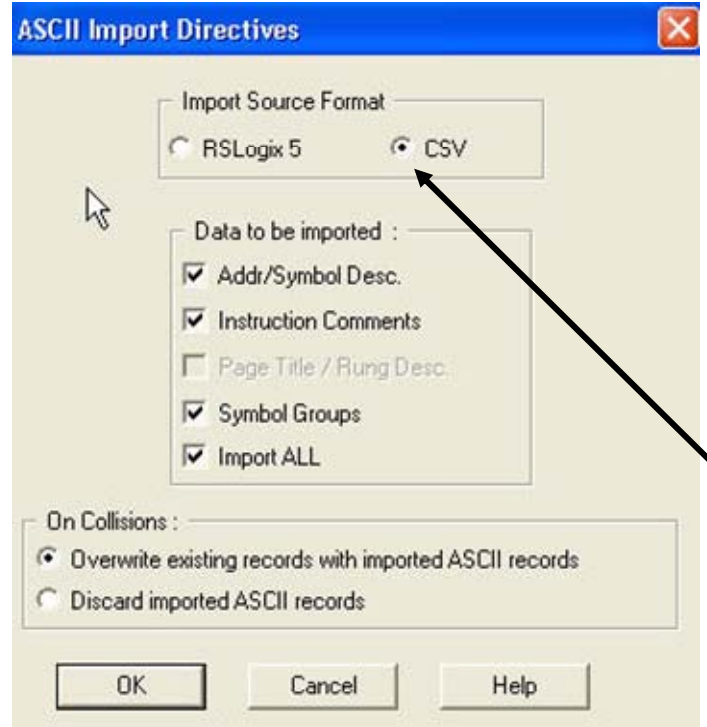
ASCII Import Directives

Import Source Format

RSLogix 5

CSV

Data to be imported :

Addr/Symbol Desc.

Instruction Comments

Page Title / Rung Desc.

Symbol Groups

Import ALL

On Collisions :

Overwrite existing records with imported ASCII records

Discard imported ASCII records

OK

Cancel

Help